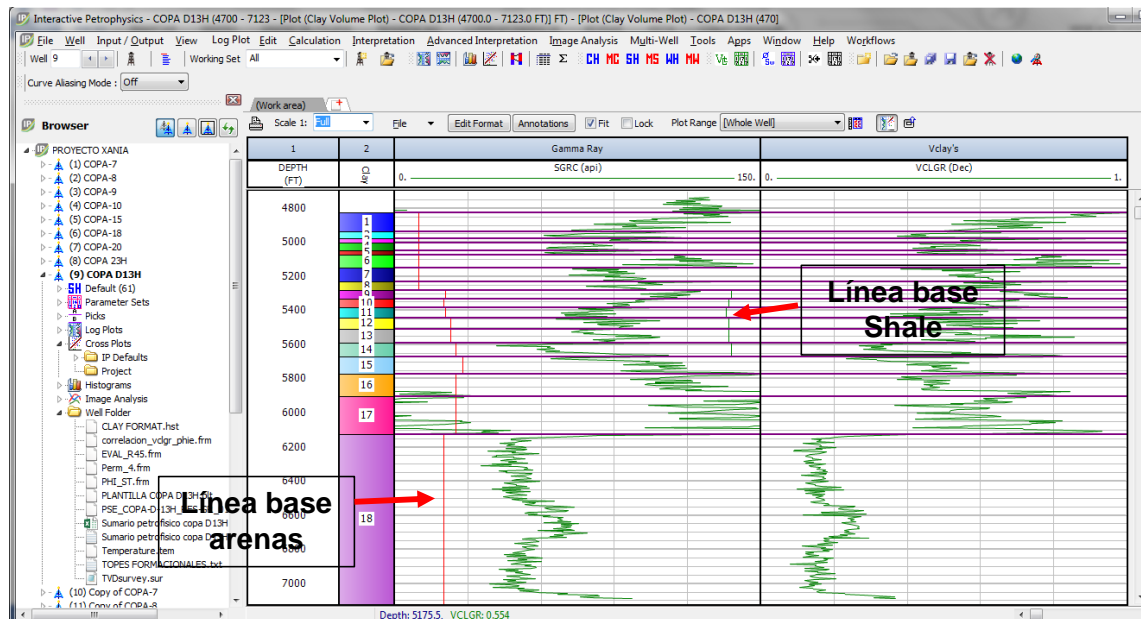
Interactive Petrophysics - COPA D13H (4700 - 7123 - [Plot (Clay Volume Plot) - COPA D13H (4700.0 - 7123.0 FT)] FT) - [Plot (Clay Volume Plot) - COPA D13H (470

File Well Input / Output View Log Plot Edit Calculation Interpretation Advanced Interpretation Image Analysis Multi-Well Tools Apps Window Help Workflows

Well 9 Working Set All

Curve Aliasing Mode : Off

Browser

PROYECTO XANIA
(1) COPA-7
(2) COPA-8
(3) COPA-9
(4) COPA-10
(5) COPA-15
(6) COPA-18
(7) COPA-20
(8) COPA 23H
(9) COPA D13H
Default (61)
Parameter Sets
Picks
Log Plots
Cross Plots
IP Defaults
Project
Histograms
Image Analysis
Well Folder
CLAY FORMAT.hst
correlacion_vclgr_phie.frm
EVAL_R45.frm
Perm_4.frm
PHI_ST.frm
PLANTILLA COPA D13H.frm
PSE_COPA-D13H_
Sumario petrofisico copa D13H
Sumario petrofisico copa D
Temperature.tem
TOPES FORMACIONALES.txt
TVDsurvey.sur
(10) Copy of COPA-7
(11) Copy of COPA-8

(Work area)

Scale 1: Full File Edit Format Annotations Fit Lock Plot Range [Whole Well]

| 1 | 2 | Gamma Ray | Vclay's |
|---|---|---|---|
| DEPTH (FT) | Clay | SGRC (api) 0. 150. | VCLGR (Dec) 0. 1. |

4800
5000
5200
5400
5600
5800
6000
6200
6400
6600
6800
7000

1 2 3 4 5 6 7 8 9 10 11 12 13 14 15 16 17 18

Línea base Shale

Línea base arenas

Depth: 5175.5, VCLGR: 0.554